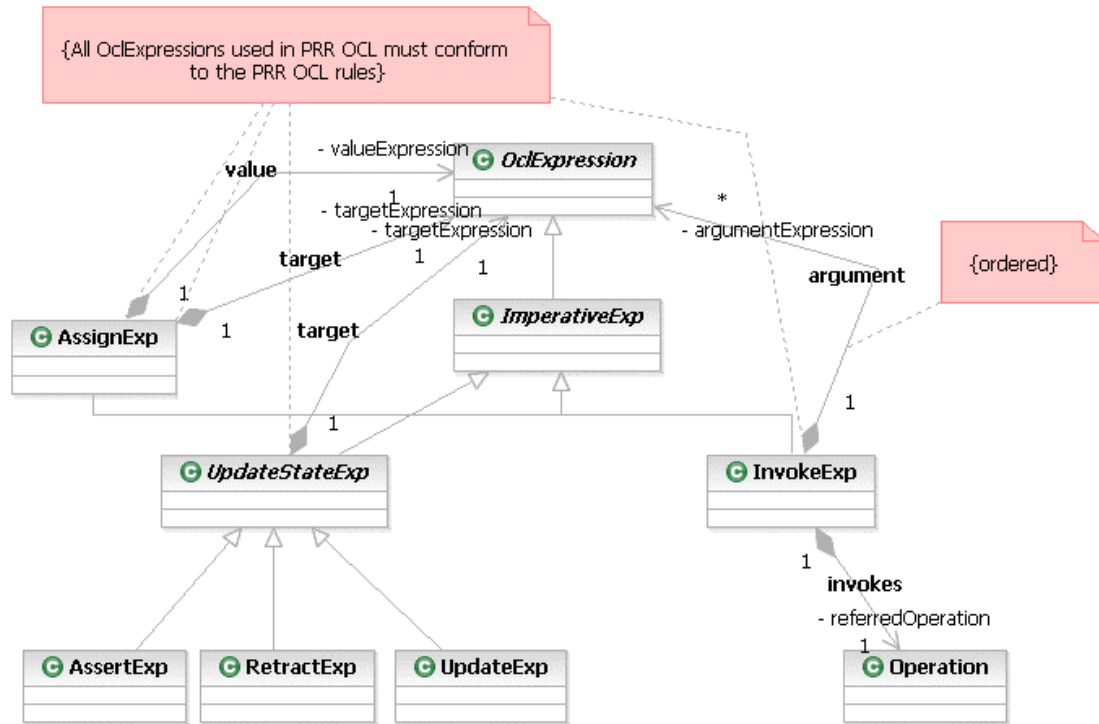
{All OclExpressions used in PRR OCL must conform to the PRR OCL rules}

- valueExpression

value

OclExpression

1

- targetExpression

- targetExpression

*

- argumentExpression

target

1

1

argument

{ordered}

1

1

AssignExp

target

ImperativeExp

1

1

UpdateStateExp

InvokeExp

1

invokes

- referredOperation

1

AssertExp

RetractExp

UpdateExp

Operation